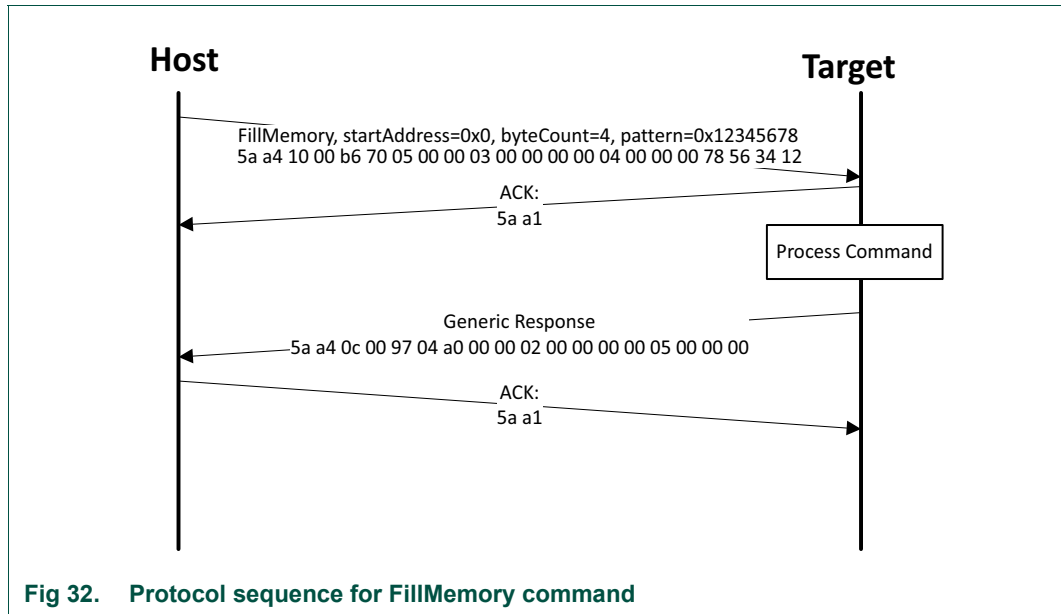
Host

Target

FillMemory, startAddress=0x0, byteCount=4, pattern=0x12345678
5a a4 10 00 b6 70 05 00 00 03 00 00 00 00 04 00 00 00 78 56 34 12

ACK:
5a a1

Process Command

Generic Response
5a a4 0c 00 97 04 a0 00 00 02 00 00 00 00 05 00 00 00

ACK:
5a a1

Fig 32. Protocol sequence for FillMemory command